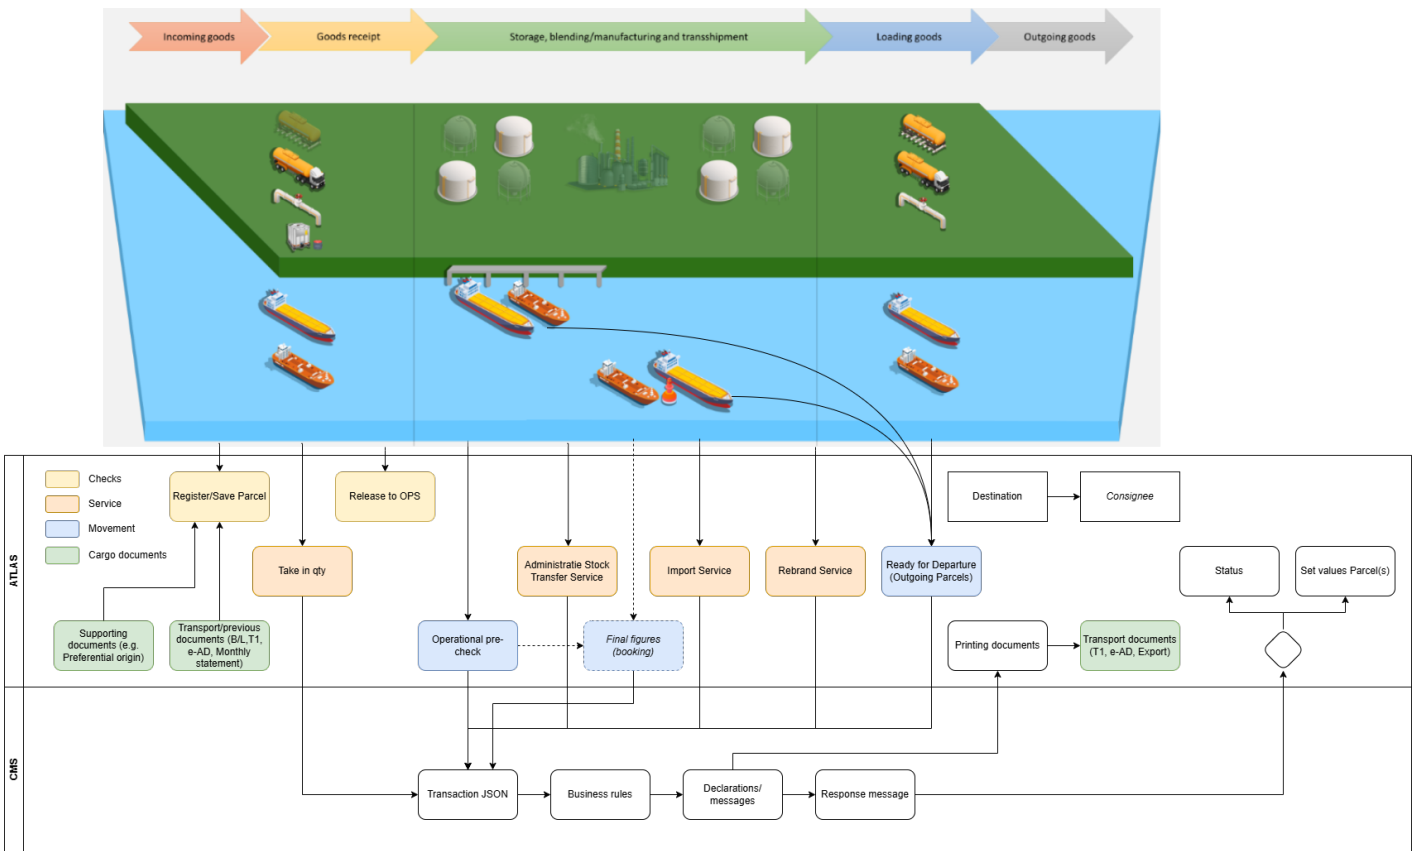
Incoming goods

Goods receipt

Storage, blending/manufacturing and transshipment

Loading goods

Outgoing goods

ATLAS

Checks

Service

Movement

Cargo documents

Register/Save Parcel

Release to OPS

Destination

Consignee

Take in qty

Administratie Stock Transfer Service

Import Service

Rebrand Service

Ready for Departure (Outgoing Parcels)

Status

Set values Parcel(s)

Supporting documents (e.g. Preferential origin)

Transport/previous documents (B/L,T1, e-AD, Monthly statement)

Operational pre-check

Final figures (booking)

Printing documents

Transport documents (T1, e-AD, Export)

CMS

Transaction JSON

Business rules

Declarations/ messages

Response message